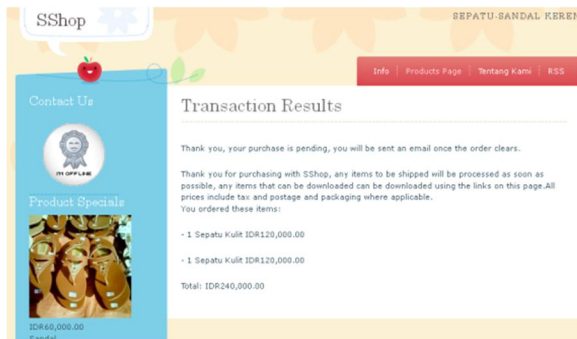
SShop

SEPATU-SANDAL KEREN

Info | Products Page | Tentang Kami | RSS

Contact Us

I'M OFFLINE

Product Specials

IDR60,000.00

Sandal

Transaction Results

Thank you, your purchase is pending, you will be sent an email once the order clears.

Thank you for purchasing with SShop, any items to be shipped will be processed as soon as possible, any items that can be downloaded can be downloaded using the links on this page.All prices include tax and postage and packaging where applicable.
You ordered these items:

- 1 Sepatu Kulit IDR120,000.00

- 1 Sepatu Kulit IDR120,000.00

Total: IDR240,000.00